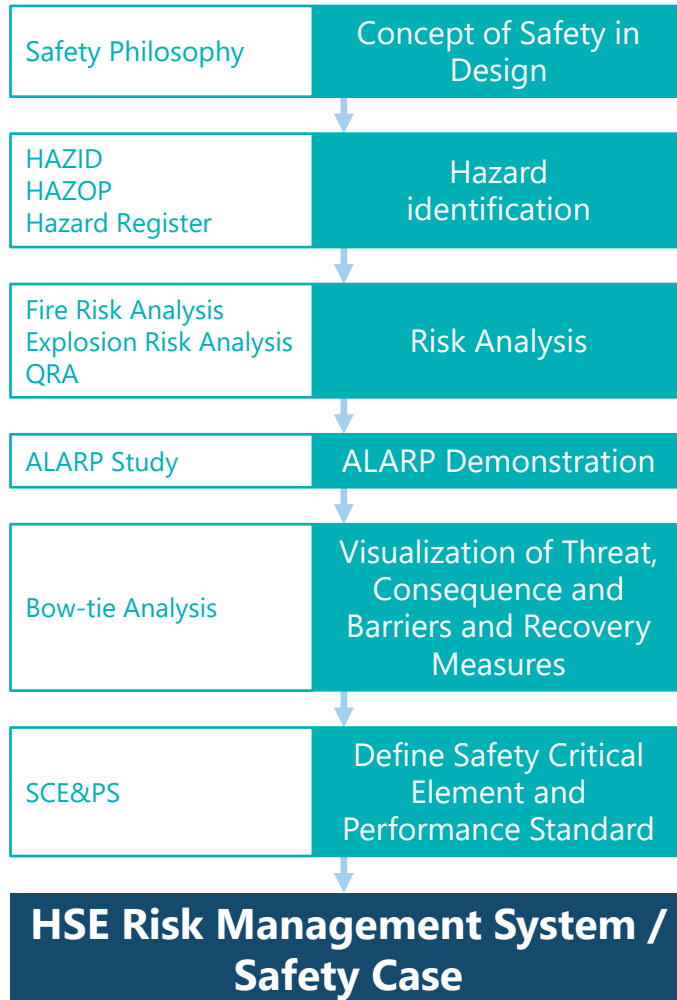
Safety Philosophy

Concept of Safety in Design

HAZID
HAZOP
Hazard Register

Hazard identification

Fire Risk Analysis
Explosion Risk Analysis
QRA

Risk Analysis

ALARP Study

ALARP Demonstration

Bow-tie Analysis

Visualization of Threat, Consequence and Barriers and Recovery Measures

SCE&PS

Define Safety Critical Element and Performance Standard

HSE Risk Management System / Safety Case